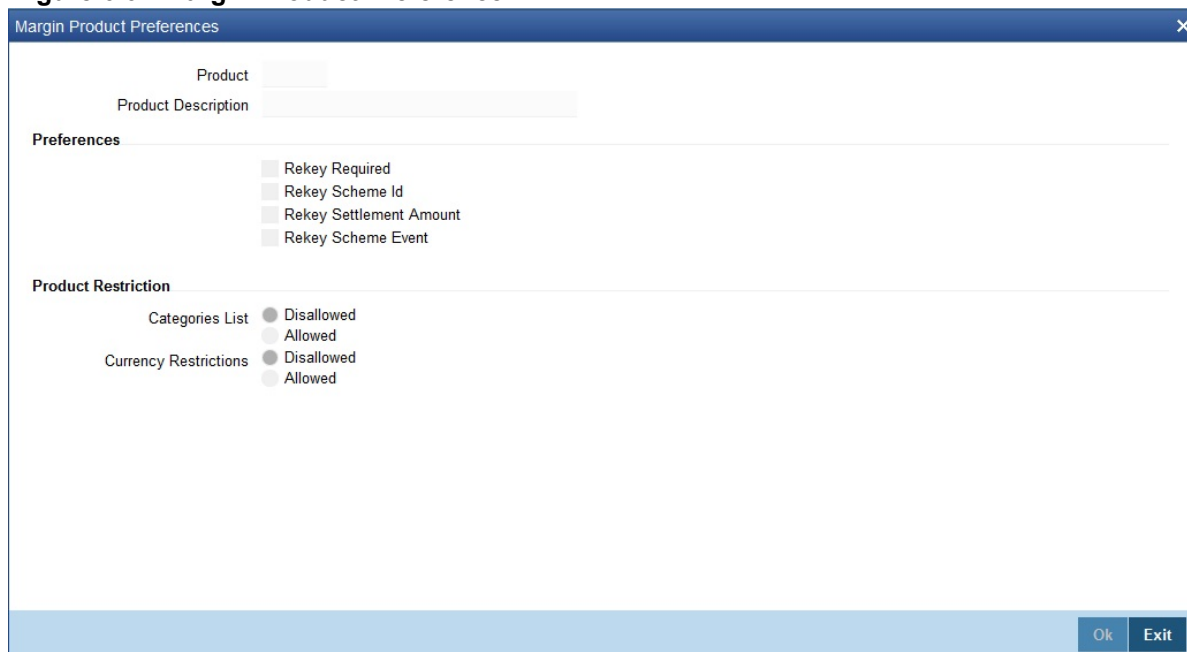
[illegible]

Margin Product Preferences

×

Product

Product Description

Preferences

Rekey Required

Rekey Scheme Id

Rekey Settlement Amount

Rekey Scheme Event

Product Restriction

Categories List Disallowed

Allowed

Currency Restrictions Disallowed

Allowed

Ok Exit